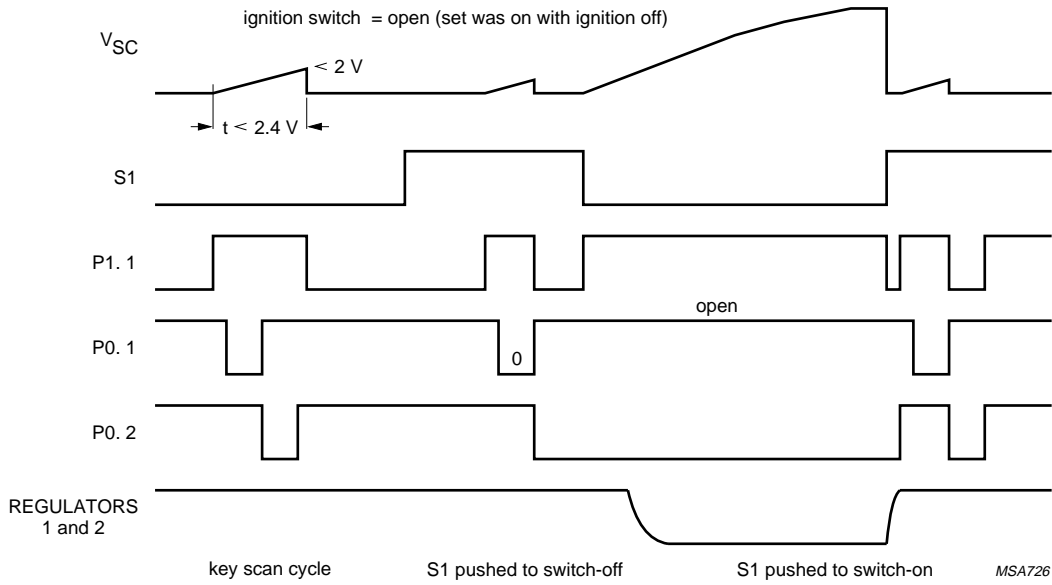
ignition switch = open (set was on with ignition off)

$V_{SC}$

$< 2$ V

t $<$ 2.4 V

S1

P1. 1

open

P0. 1

0

P0. 2

REGULATORS 1 and 2

key scan cycle

S1 pushed to switch-off

S1 pushed to switch-on

MSA726